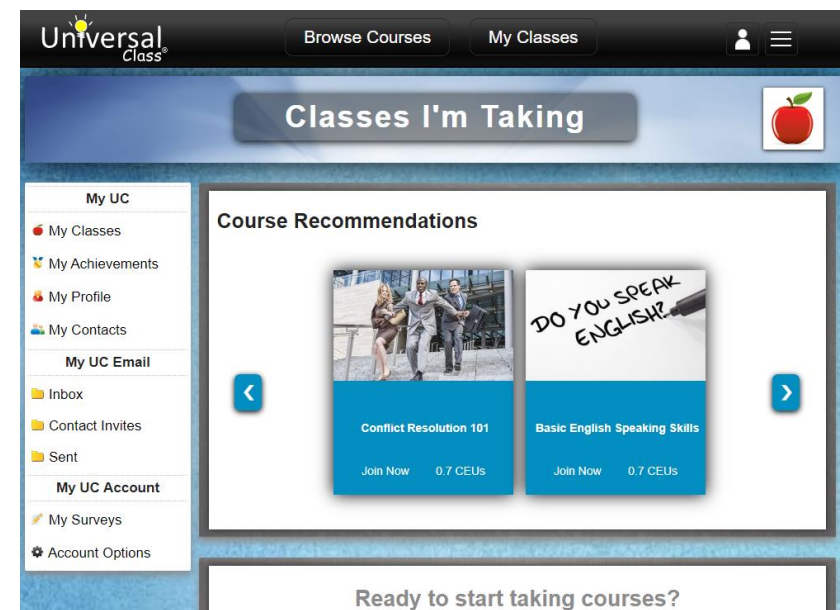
Universal Class®

Browse Courses

My Classes

Classes I'm Taking

My UC

My Classes

My Achievements

My Profile

My Contacts

My UC Email

Inbox

Contact Invites

Sent

My UC Account

My Surveys

Account Options

Course Recommendations

DO YOU SPEAK ENGLISH?

Conflict Resolution 101

Join Now 0.7 CEUs

Basic English Speaking Skills

Join Now 0.7 CEUs

Ready to start taking courses?